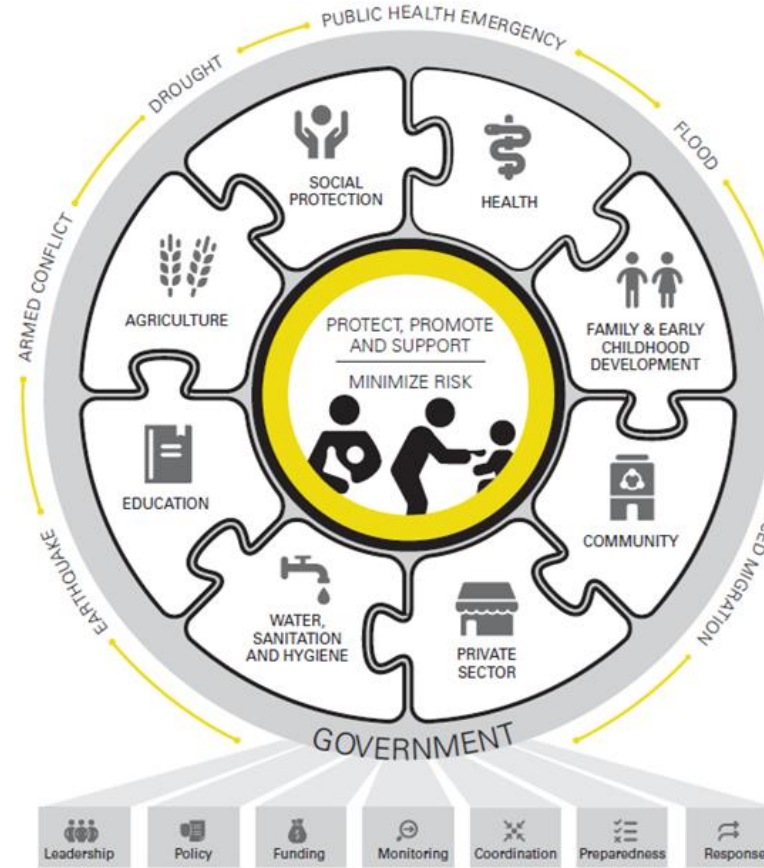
PUBLIC HEALTH EMERGENCY

FLOOD

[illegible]ED MIGRATION

EARTHQUAKE

ARMED CONFLICT

DROUGHT

SOCIAL PROTECTION

HEALTH

FAMILY & EARLY CHILDHOOD DEVELOPMENT

COMMUNITY

PRIVATE SECTOR

WATER, SANITATION AND HYGIENE

EDUCATION

AGRICULTURE

PROTECT, PROMOTE AND SUPPORT

MINIMIZE RISK

GOVERNMENT

Leadership

Policy

Funding

Monitoring

Coordination

Preparedness

Response